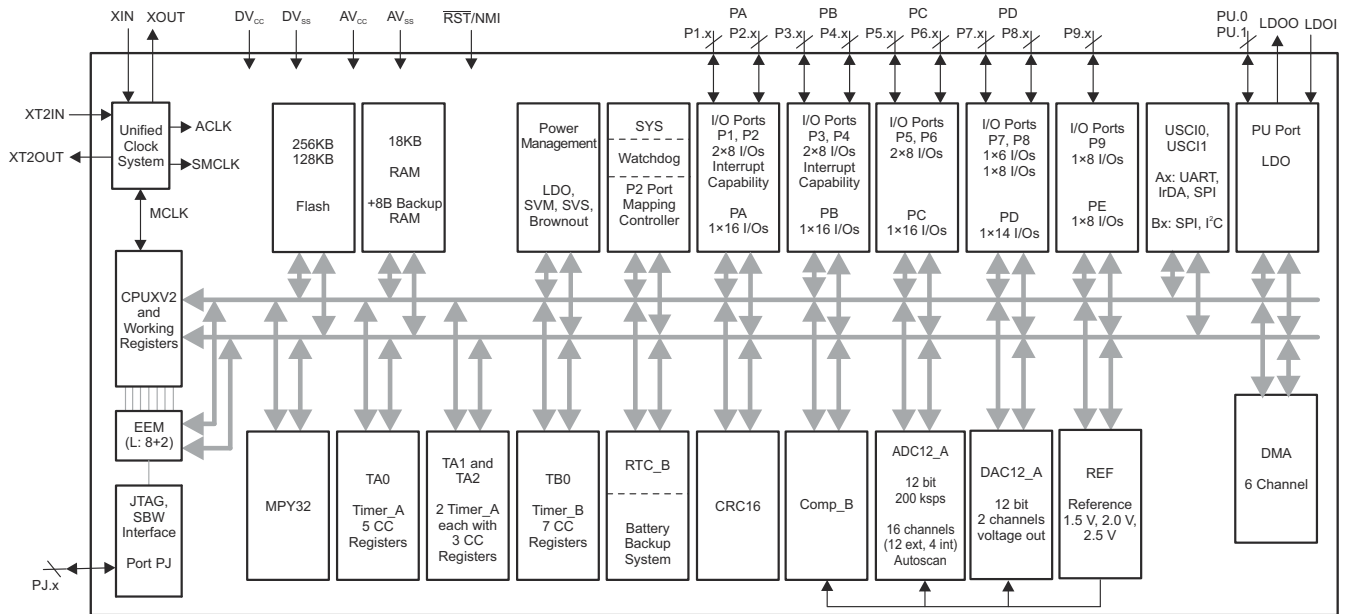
XIN XOUT DV$_{CC}$ DV$_{SS}$ AV$_{CC}$ AV$_{SS}$ $\overline{RST}$/NMI

PA PB PC PD
P1.x P2.x P3.x P4.x P5.x P6.x P7.x P8.x P9.x

PU.0 PU.1 LDOO LDOI

XT2IN
XT2OUT

Unified Clock System
ACLK
SMCLK
MCLK

256KB 128KB
Flash

18KB
RAM
+8B Backup RAM

Power Management
LDO, SVM, SVS, Brownout

SYS
Watchdog
P2 Port Mapping Controller

I/O Ports P1, P2 2×8 I/Os Interrupt Capability
PA 1×16 I/Os

I/O Ports P3, P4 2×8 I/Os Interrupt Capability
PB 1×16 I/Os

I/O Ports P5, P6 2×8 I/Os
PC 1×16 I/Os

I/O Ports P7, P8 1×6 I/Os 1×8 I/Os
PD 1×14 I/Os

I/O Ports P9 1×8 I/Os
PE 1×8 I/Os

USCI0, USCI1
Ax: UART, IrDA, SPI
Bx: SPI, I$^2$C

PU Port
LDO

CPUXV2 and Working Registers

EEM (L: 8+2)

JTAG, SBW Interface
Port PJ

PJ.x

MPY32

TA0
Timer_A 5 CC Registers

TA1 and TA2
2 Timer_A each with 3 CC Registers

TB0
Timer_B 7 CC Registers

RTC_B
Battery Backup System

CRC16

Comp_B

ADC12_A
12 bit 200 ksps
16 channels (12 ext, 4 int) Autoscan

DAC12_A
12 bit 2 channels voltage out

REF
Reference 1.5 V, 2.0 V, 2.5 V

DMA
6 Channel